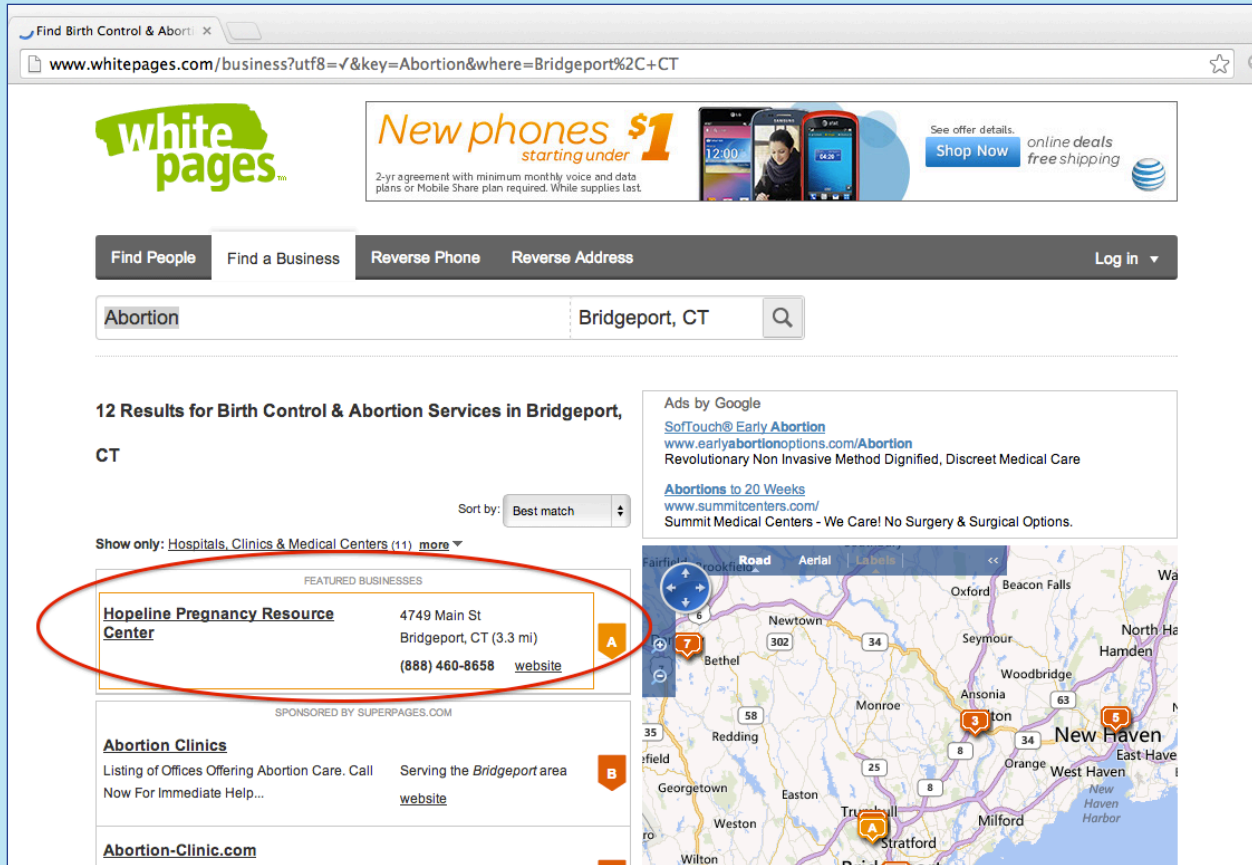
Find Birth Control & Aborti ×

www.whitepages.com/business?utf8=✓&key=Abortion&where=Bridgeport%2C+CT

white pages

New phones starting under $1
2-yr agreement with minimum monthly voice and data plans or Mobile Share plan required. While supplies last.
12:00
04:20
See offer details.
Shop Now
online deals free shipping

Find People | Find a Business | Reverse Phone | Reverse Address | Log in ▾

Abortion
Bridgeport, CT

12 Results for Birth Control & Abortion Services in Bridgeport, CT

Sort by: Best match

Show only: Hospitals, Clinics & Medical Centers (11) more ▾

FEATURED BUSINESSES

Hopeline Pregnancy Resource Center
4749 Main St
Bridgeport, CT (3.3 mi)
(888) 460-8658 website
A

SPONSORED BY SUPERPAGES.COM

Abortion Clinics
Listing of Offices Offering Abortion Care. Call Now For Immediate Help...
Serving the *Bridgeport* area
website
B

Abortion-Clinic.com

Ads by Google

SofTouch® Early Abortion
www.earlyabortionoptions.com/Abortion
Revolutionary Non Invasive Method Dignified, Discreet Medical Care

Abortions to 20 Weeks
www.summitcenters.com/
Summit Medical Centers - We Care! No Surgery & Surgical Options.

Road Aerial Labels <<
Fairfield Brookfield Wa Oxford Beacon Falls 6 7 Newtown 302 34 Seymour North Ha Hamden Bethel Woodbridge Ansonia 63 Monroe 3 5 58 Redding 8 34 New Haven 35 East Have Orange West Haven field 25 New Haven Harbor Georgetown Easton 8 Trumbull Milford Weston A Stratford Wilton